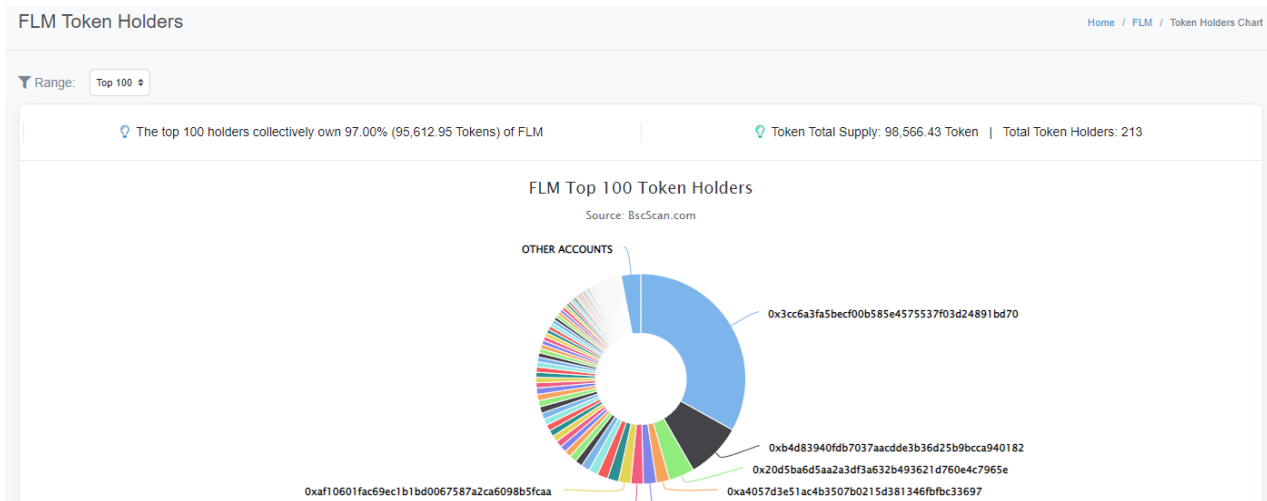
FLM Token Holders

Home / FLM / Token Holders Chart

Range: Top 100

The top 100 holders collectively own 97.00% (95,612.95 Tokens) of FLM

Token Total Supply: 98,566.43 Token | Total Token Holders: 213

FLM Top 100 Token Holders

Source: BscScan.com

OTHER ACCOUNTS

0x3cc6a3fa5becf00b585e4575537f03d24891bd70

0xb4d83940fdb7037aacdde3b36d25b9bcca940182

0x20d5ba6d5aa2a3df3a632b493621d760e4c7965e

0xa4057d3e51ac4b3507b0215d381346fbfbc33697

0xaf10601fac69ec1b1bd0067587a2ca6098b5fcaa